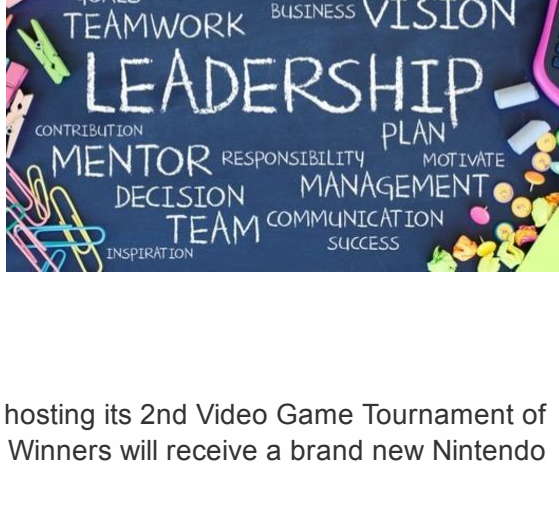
TEAMWORK BUSINESS VISION

LEADERSHIP

CONTRIBUTION PLAN

MENTOR RESPONSIBILITY MOTIVATE

DECISION MANAGEMENT

TEAM COMMUNICATION

INSPIRATION SUCCESS

hosting its 2nd Video Game Tournament of Winners will receive a brand new Nintendo